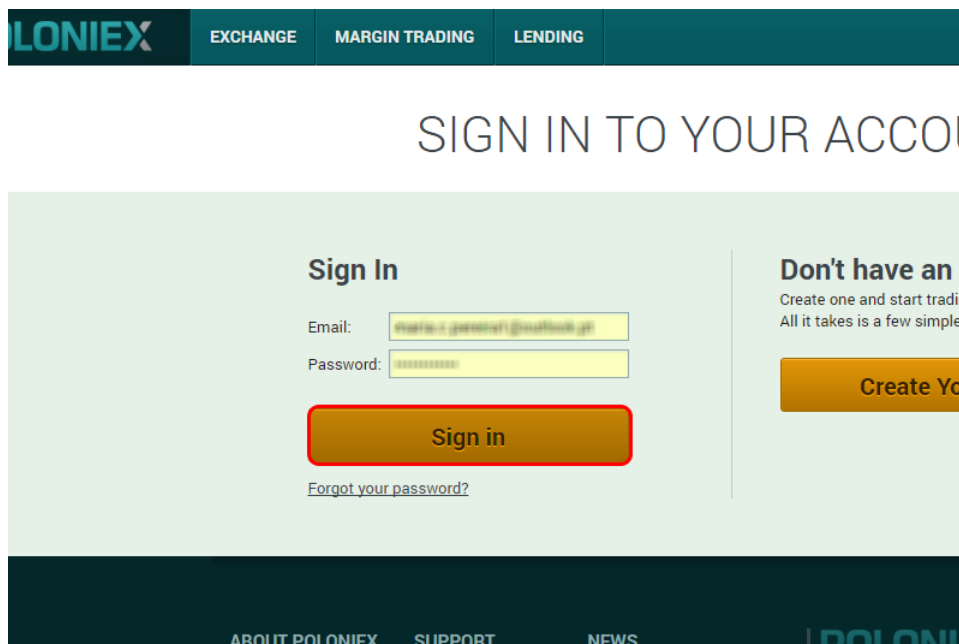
LONIEX EXCHANGE MARGIN TRADING LENDING

SIGN IN TO YOUR ACCO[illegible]

Sign In

Email: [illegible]

Password: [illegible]

Sign in

Forgot your password?

Don't have an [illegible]

Create one and start tradi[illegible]
All it takes is a few simple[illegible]

Create Yo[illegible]

ABOUT POLONIEX SUPPORT NEWS POLONI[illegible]